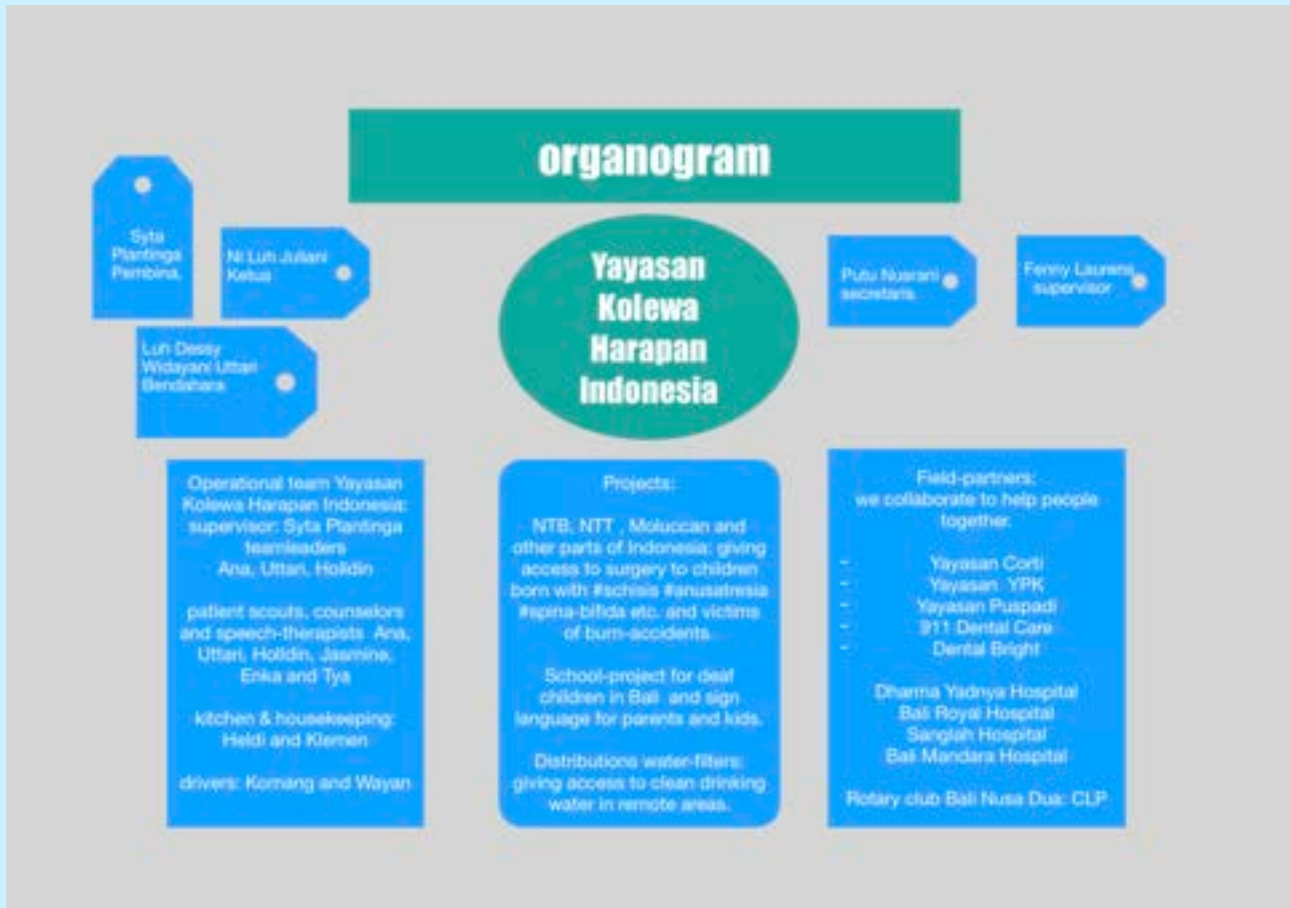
organogram

Syta Plantinga Pembina,

Ni Luh Juliani Ketua

Luh Dessy Widayani Uttari Bendahara

Yayasan Kolewa Harapan Indonesia

Putu Nuarani secretaris

Fenny Laurens supervisor

Operational team Yayasan Kolewa Harapan Indonesia: supervisor: Syta Plantinga teamleaders Ana, Uttari, Holidin

patient scouts, counselors and speech-therapists Ana, Uttari, Holidin, Jasmine, Enka and Tya

kitchen & housekeeping: Heidi and Klemen

drivers: Komang and Wayan

Projects:

NTB, NTT , Moluccan and other parts of Indonesia: giving access to surgery to children born with #schisis #anusatresia #spina-bifida etc. and victims of burn-accidents.

School-project for deaf children in Bali and sign language for parents and kids.

Distributions water-filters: giving access to clean drinking water in remote areas.

Field-partners: we collaborate to help people together.

- Yayasan Corti
- Yayasan YPK
- Yayasan Puspadi
- 911 Dental Care
- Dental Bright

Dharma Yadnya Hospital
Bali Royal Hospital
Sanglah Hospital
Bali Mandara Hospital

Rotary club Bali Nusa Dua: CLP